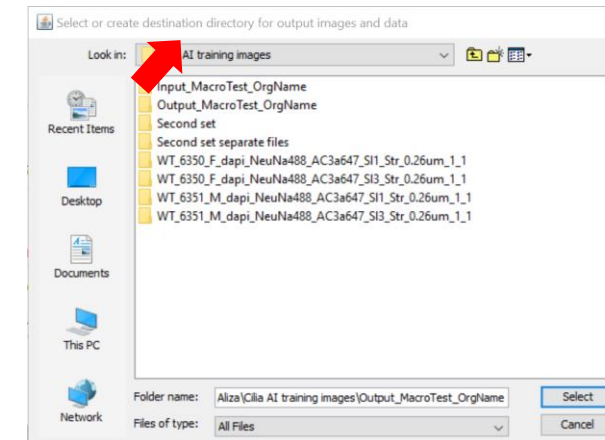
Select or create destination directory for output images and data

Look in: AI training images

Recent Items

Desktop

Documents

This PC

Network

Input_MacroTest_OrgName
Output_MacroTest_OrgName
Second set
Second set separate files
WT_6350_F_dapi_NeuNa488_AC3a647_SI1_Str_0.26um_1_1
WT_6350_F_dapi_NeuNa488_AC3a647_SI3_Str_0.26um_1_1
WT_6351_M_dapi_NeuNa488_AC3a647_SI1_Str_0.26um_1_1
WT_6351_M_dapi_NeuNa488_AC3a647_SI3_Str_0.26um_1_1

Folder name: Aliza\Cilia AI training images\Output_MacroTest_OrgName

Files of type: All Files

Select

Cancel